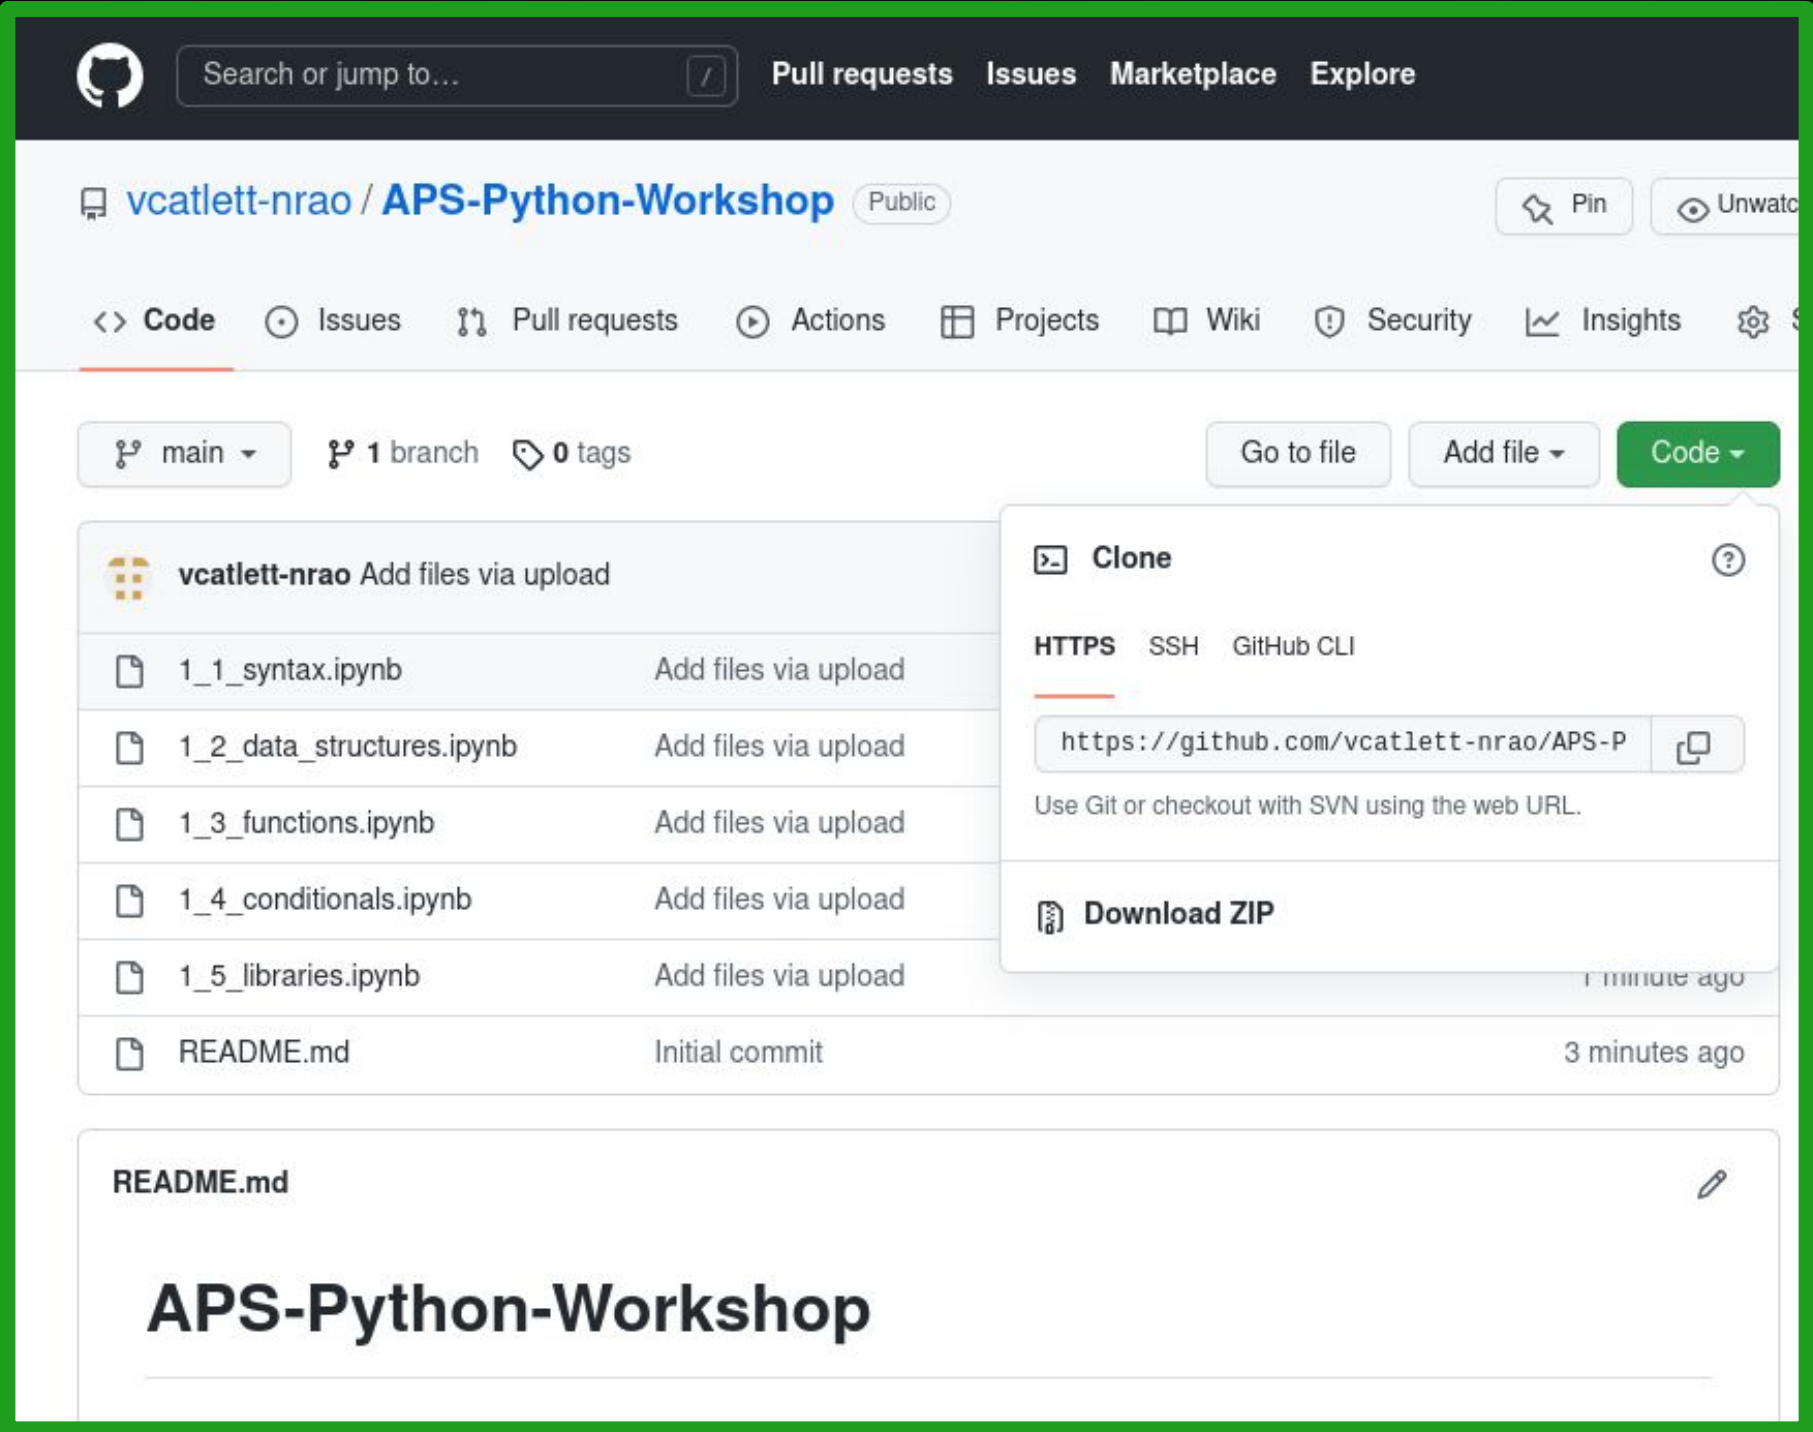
Search or jump to... /
Pull requests Issues Marketplace Explore

vcatlett-nrao / APS-Python-Workshop Public
Pin Unwatc

Code Issues Pull requests Actions Projects Wiki Security Insights

main 1 branch 0 tags
Go to file Add file Code

vcatlett-nrao Add files via upload

1_1_syntax.ipynb Add files via upload
1_2_data_structures.ipynb Add files via upload
1_3_functions.ipynb Add files via upload
1_4_conditionals.ipynb Add files via upload
1_5_libraries.ipynb Add files via upload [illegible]
README.md Initial commit 3 minutes ago

Clone
HTTPS SSH GitHub CLI
https://github.com/vcatlett-nrao/APS-P
Use Git or checkout with SVN using the web URL.
Download ZIP

README.md

APS-Python-Workshop